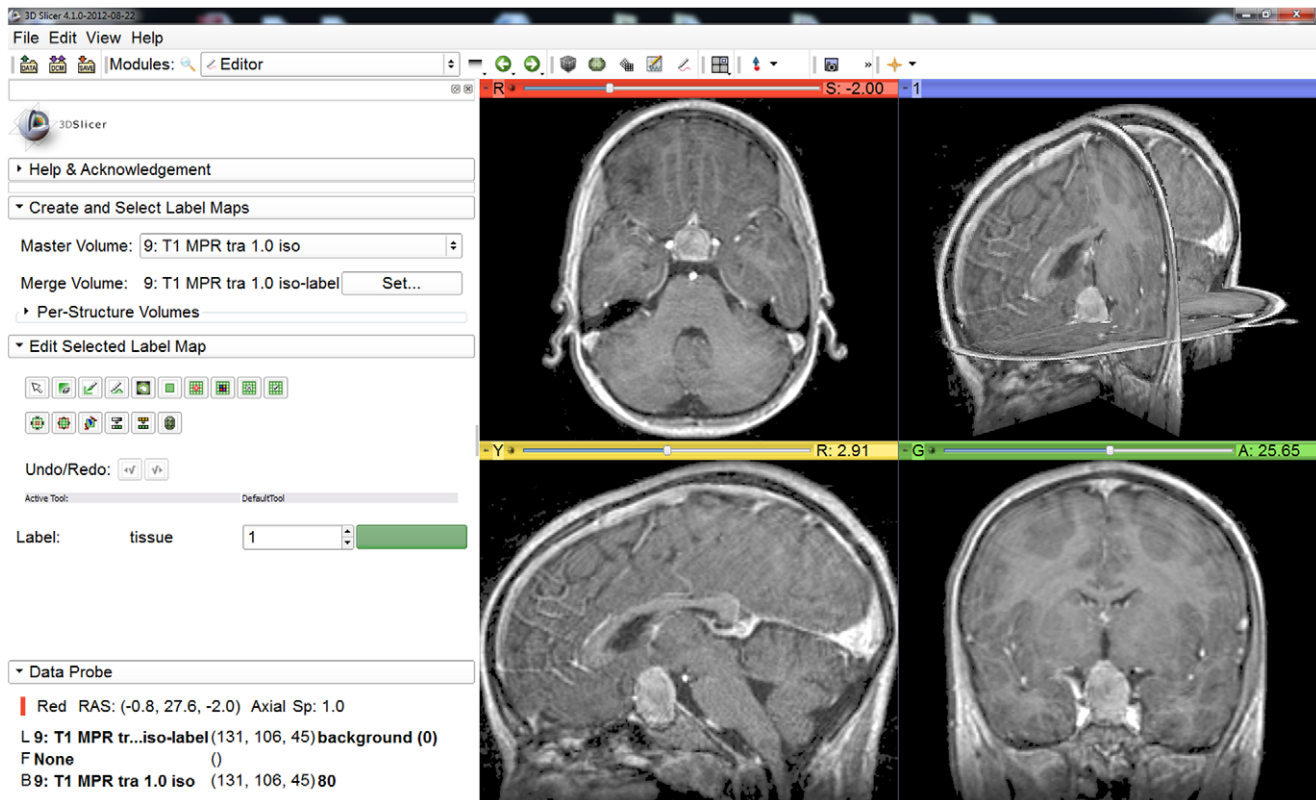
3D Slicer 4.1.0-2012-08-22

File Edit View Help

DATA DCM SAVE Modules: Editor

3DSlicer

Help & Acknowledgement

Create and Select Label Maps

Master Volume: 9: T1 MPR tra 1.0 iso

Merge Volume: 9: T1 MPR tra 1.0 iso-label Set...

Per-Structure Volumes

Edit Selected Label Map

Undo/Redo:

Active Tool: DefaultTool

Label: tissue 1

Data Probe

Red RAS: (-0.8, 27.6, -2.0) Axial Sp: 1.0

L 9: T1 MPR tr...iso-label (131, 106, 45) background (0)
F None ()
B 9: T1 MPR tra 1.0 iso (131, 106, 45) 80

R S: -2.00

1

Y R: 2.91

G A: 25.65